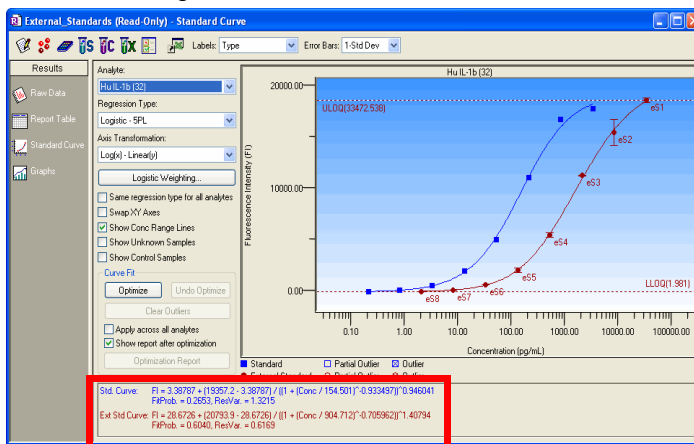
External_Standards (Read-Only) - Standard Curve

Labels: Type
Error Bars: 1-Std Dev

Results
Raw Data
Report Table
Standard Curve
Graphs

Analyte:
Hu IL-1b (32)
Regression Type:
Logistic - 5PL
Axis Transformation:
Log(x) - Linear(y)
Logistic Weighting...
Same regression type for all analytes
Swap XY Axes
Show Conc Range Lines
Show Unknown Samples
Show Control Samples
Curve Fit
Optimize
Undo Optimize
Clear Outliers
Apply across all analytes
Show report after optimization
Optimization Report

Hu IL-1b (32)
20000.00
10000.00
0.00
Fluorescence Intensity (FI)
ULOQ(33472.538)
LLOQ(1.981)
eS1
eS2
eS3
eS4
eS5
eS6
eS7
eS8
0.10
1.00
10.00
100.00
1000.00
10000.00
100000.00
Concentration (pg/mL)

Standard
Partial Outlier
Outlier

Std. Curve: FI = 3.38787 + (19357.2 - 3.38787) / ((1 + (Conc / 154.501)^-0.933497))^0.946041
FitProb. = 0.2653, ResVar. = 1.3215
Ext Std Curve: FI = 28.6726 + (20793.9 - 28.6726) / ((1 + (Conc / 904.712)^-0.705962))^1.40794
FitProb. = 0.6040, ResVar. = 0.6169